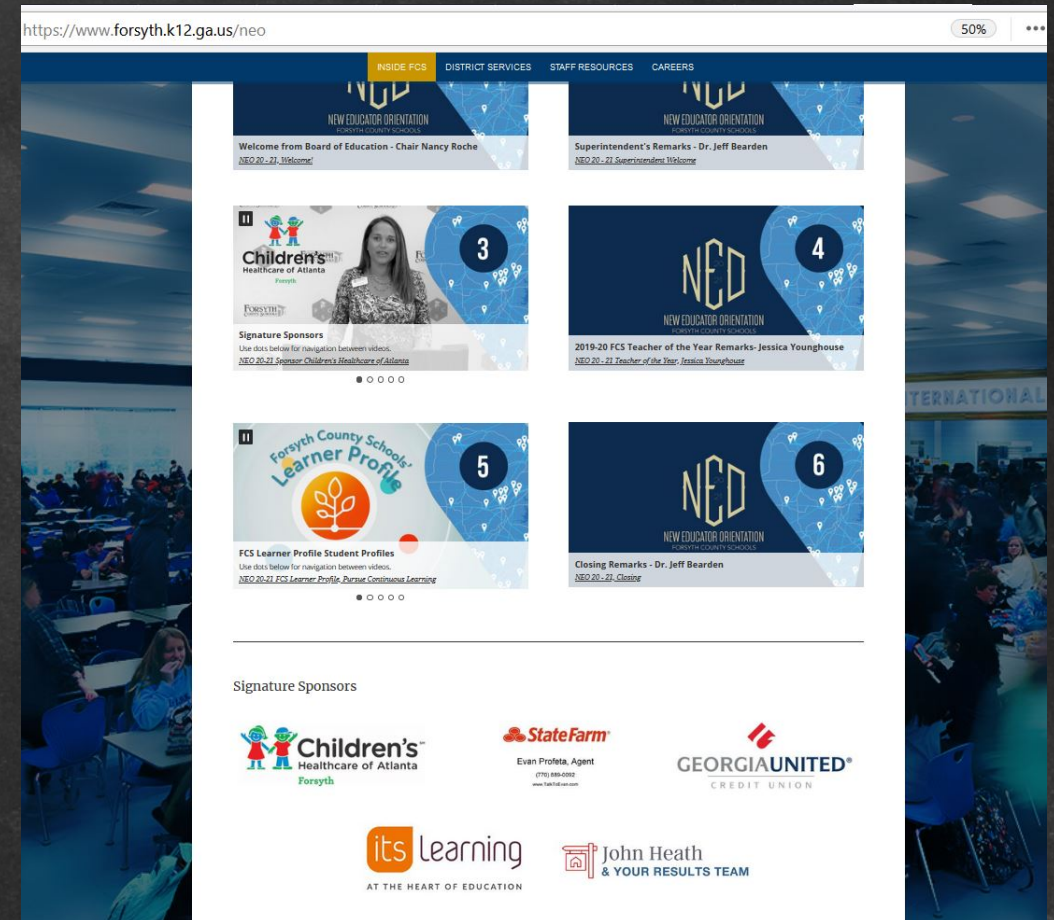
https://www.forsyth.k12.ga.us/neo

50%

INSIDE FCS DISTRICT SERVICES STAFF RESOURCES CAREERS

NEW EDUCATOR ORIENTATION
FORSYTH COUNTY SCHOOLS
Welcome from Board of Education - Chair Nancy Roche
NEO 20 - 21, Welcome!

NEW EDUCATOR ORIENTATION
FORSYTH COUNTY SCHOOLS
Superintendent's Remarks - Dr. Jeff Bearden
NEO 20 - 21 Superintendent Welcome

Children's Healthcare of Atlanta Forsyth
FORSYTH COUNTY SCHOOLS
3
Signature Sponsors
Use dots below for navigation between videos.
NEO 20-21 Sponsor Children's Healthcare of Atlanta

NEO
NEW EDUCATOR ORIENTATION
FORSYTH COUNTY SCHOOLS
4
2019-20 FCS Teacher of the Year Remarks- Jessica Younghouse
NEO 20 - 21 Teacher of the Year, Jessica Younghouse

INTERNATIONAL

Forsyth County Schools' Learner Profile
5
FCS Learner Profile Student Profiles
Use dots below for navigation between videos.
NEO 20-21 FCS Learner Profile, Pursue Continuous Learning

NEO
NEW EDUCATOR ORIENTATION
FORSYTH COUNTY SCHOOLS
6
Closing Remarks - Dr. Jeff Bearden
NEO 20 - 21, Closing

Signature Sponsors

Children's Healthcare of Atlanta Forsyth

State Farm
Evan Profeta, Agent
(770) 889-0092
www.TalkToEvan.com

GEORGIAUNITED CREDIT UNION

its learning
AT THE HEART OF EDUCATION

John Heath & YOUR RESULTS TEAM